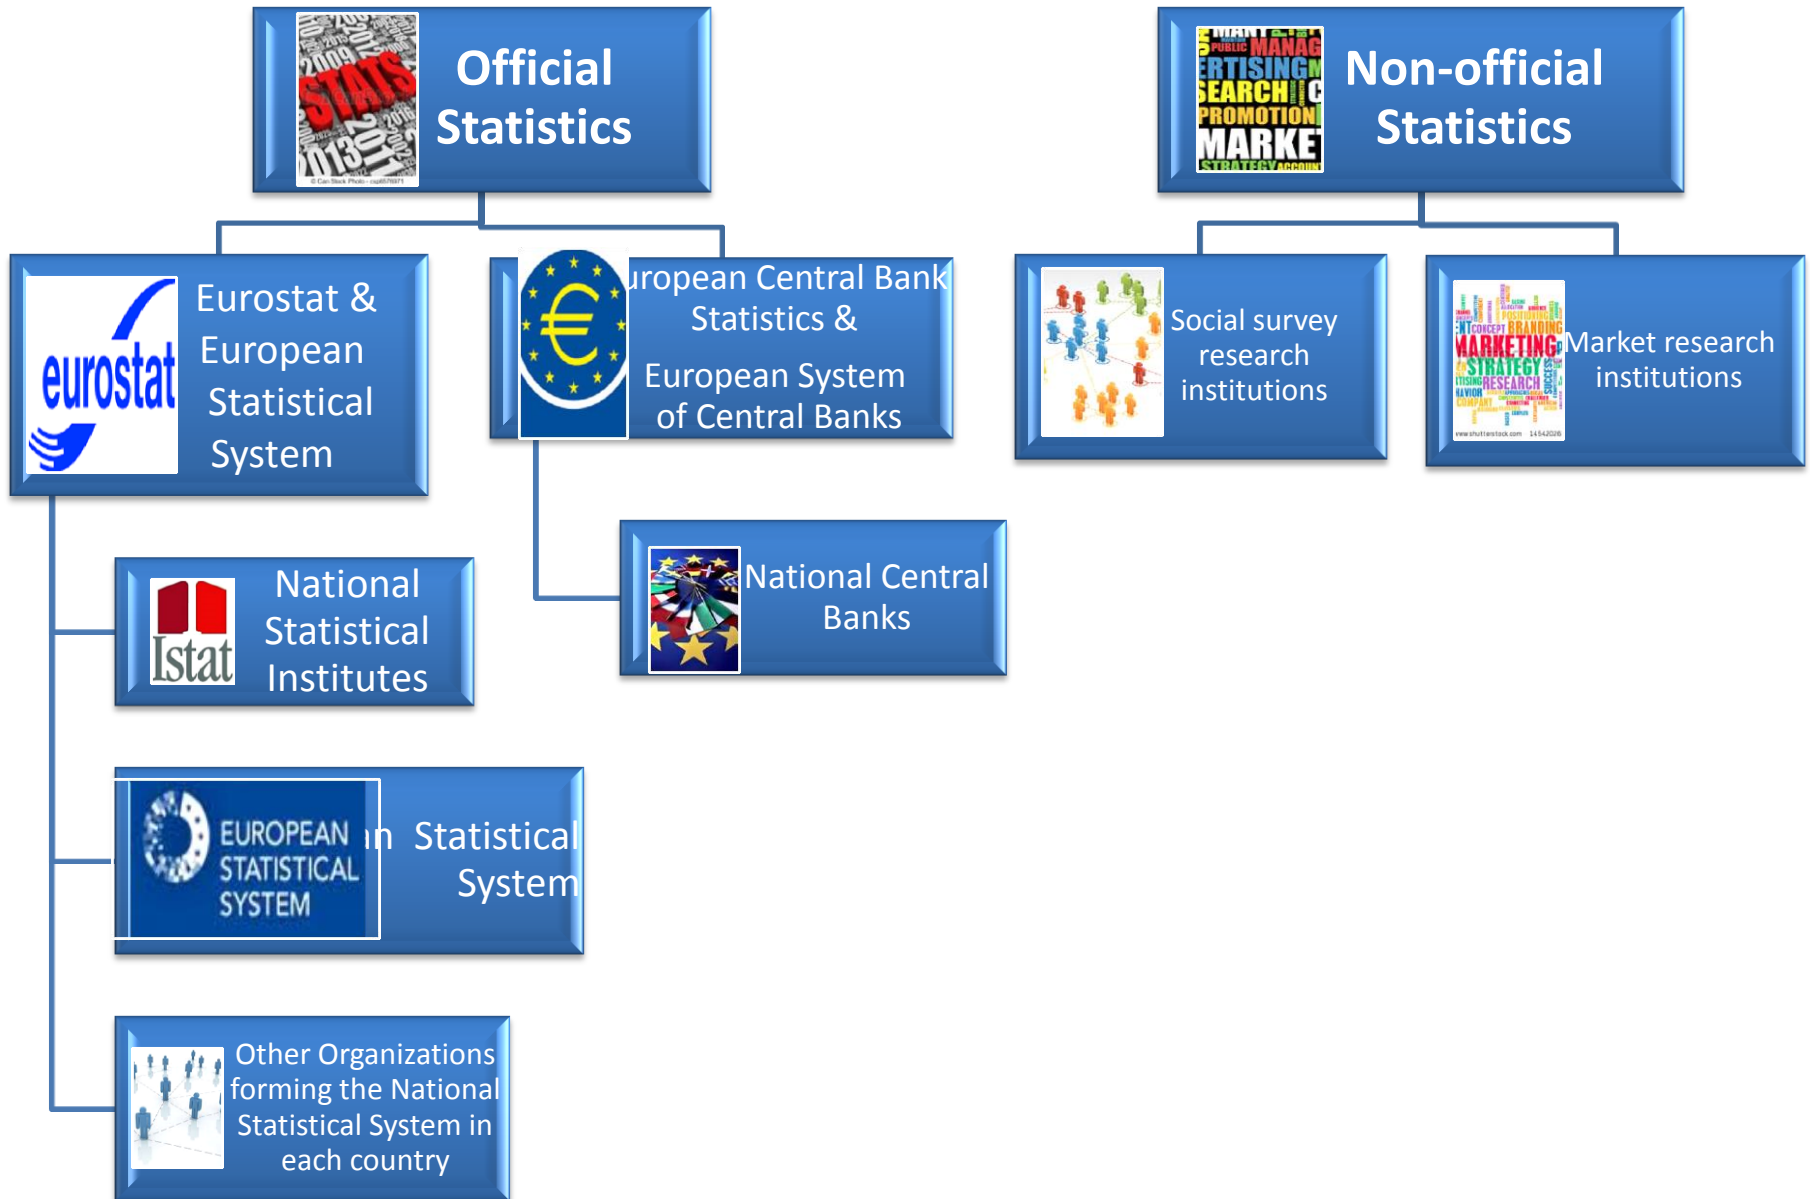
STATS 2009 2013 2017 2010

Official Statistics

PUBLIC MANAG ERTISING SEARCH PROMOTION MARKET STRATEGY ACCOUNT

Non-official Statistics

eurostat

Eurostat & European Statistical System

€

uropean Central Bank Statistics &

European System of Central Banks

Social survey research institutions

CONCEPT BRANDING POSITIONING MARKETING STRATEGY RESEARCH COMPANY SUCCESS

Market research institutions

Istat

National Statistical Institutes

National Central Banks

EUROPEAN STATISTICAL SYSTEM

n Statistical System

Other Organizations forming the National Statistical System in each country